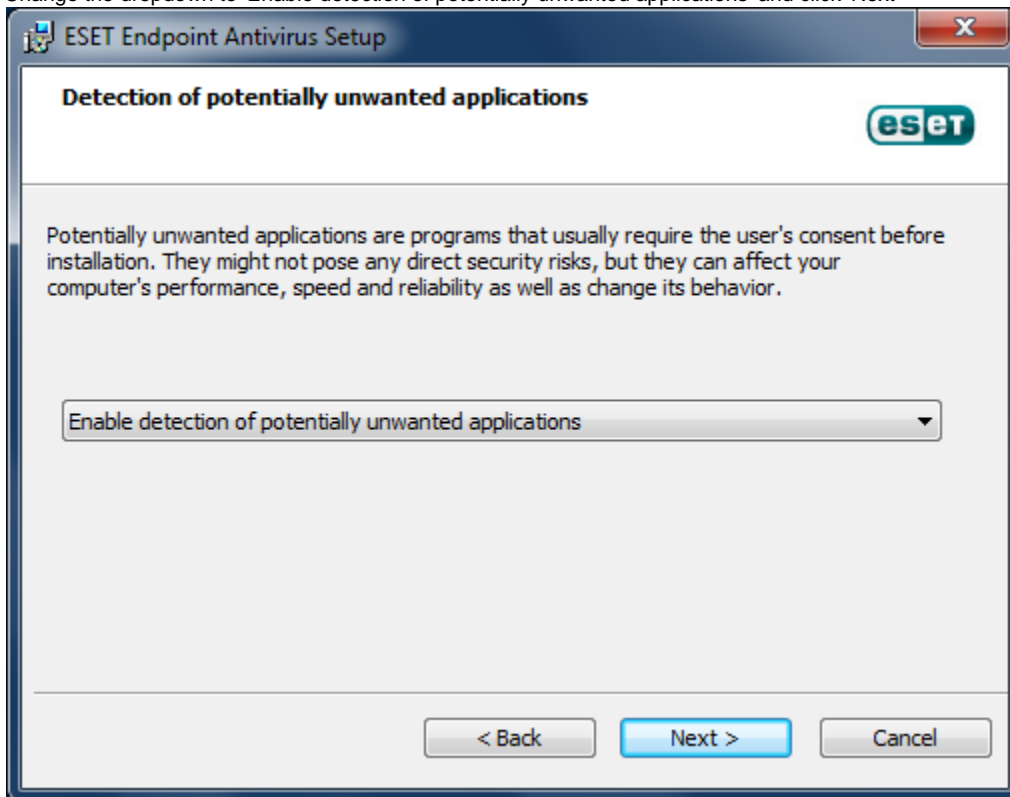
ESET Endpoint Antivirus Setup

Detection of potentially unwanted applications

eset

Potentially unwanted applications are programs that usually require the user's consent before installation. They might not pose any direct security risks, but they can affect your computer's performance, speed and reliability as well as change its behavior.

Enable detection of potentially unwanted applications

< Back

Next >

Cancel